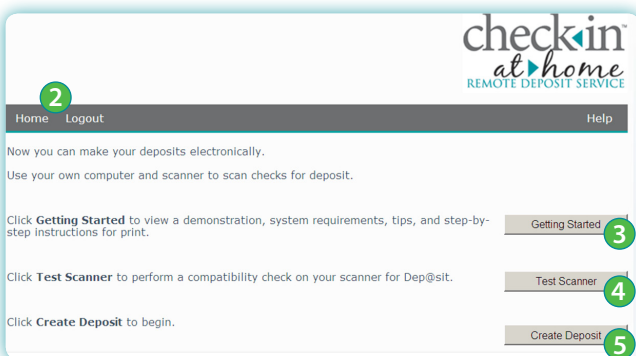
check in™
at home
REMOTE DEPOSIT SERVICE

2

Home Logout

Help

Now you can make your deposits electronically.

Use your own computer and scanner to scan checks for deposit.

Click **Getting Started** to view a demonstration, system requirements, tips, and step-by-step instructions for print.

Getting Started

3

Click **Test Scanner** to perform a compatibility check on your scanner for Dep@sit.

Test Scanner

4

Click **Create Deposit** to begin.

Create Deposit

5